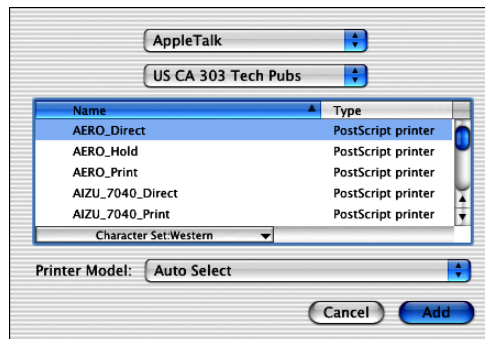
AppleTalk

US CA 303 Tech Pubs

| Name | Type |
|---|---|
| AERO_Direct | PostScript printer |
| AERO_Hold | PostScript printer |
| AERO_Print | PostScript printer |
| AIZU_7040_Direct | PostScript printer |
| AIZU_7040_Print | PostScript printer |

Character Set:Western

Printer Model: Auto Select

Cancel Add